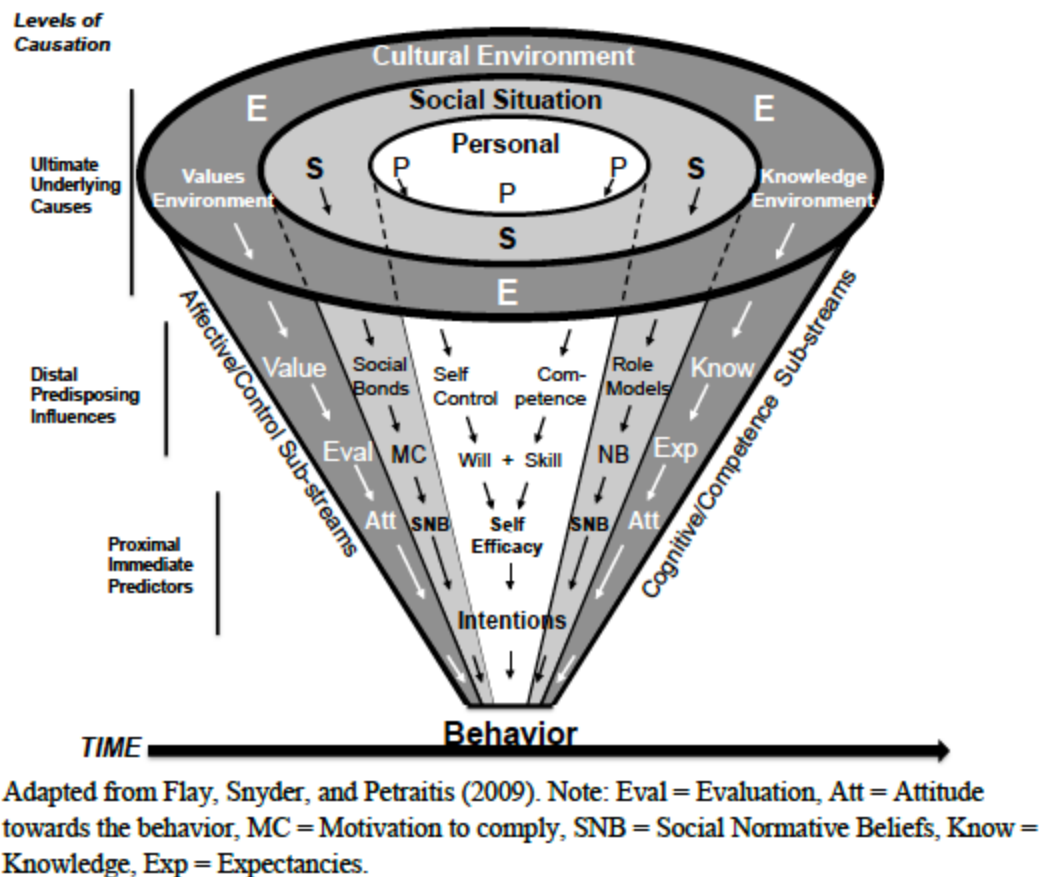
Levels of Causation

Cultural Environment

Social Situation

Personal

E

E

S

P

P

S

P

S

E

Ultimate Underlying Causes

Values Environment

Knowledge Environment

Affective/Control Sub-streams

Cognitive/Competence Sub-streams

Distal Predisposing Influences

Value

Social Bonds

Self Control

Competence

Role Models

Know

Eval

MC

Will + Skill

NB

Exp

Proximal Immediate Predictors

Att

SNB

Self Efficacy

SNB

Att

Intentions

TIME

Behavior

Adapted from Flay, Snyder, and Petraitis (2009). Note: Eval = Evaluation, Att = Attitude towards the behavior, MC = Motivation to comply, SNB = Social Normative Beliefs, Know = Knowledge, Exp = Expectancies.